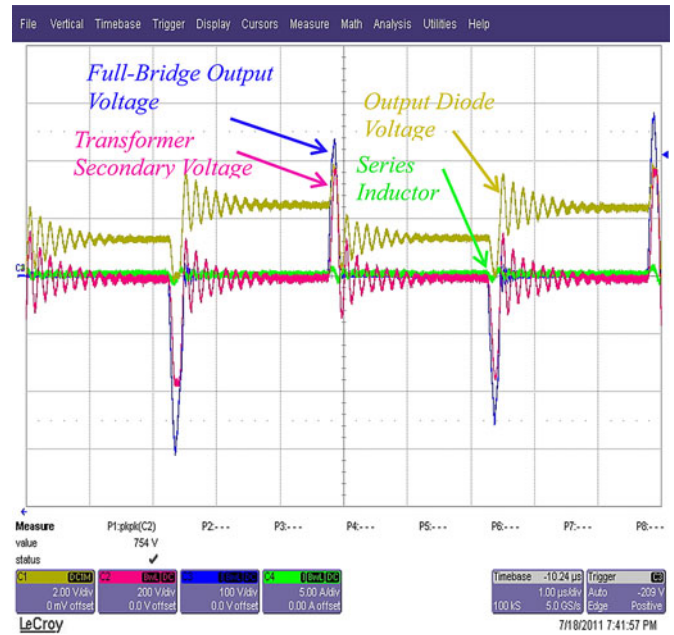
File Vertical Timebase Trigger Display Cursors Measure Math Analysis Utilities Help

Full-Bridge Output Voltage

Output Diode Voltage

Transformer Secondary Voltage

Series Inductor

C3

| Measure | P1:pkpk(C2) | P2:--- | P3:--- | P4:--- | P5:--- | P6:--- | P7:--- | P8:--- |
|---|---|---|---|---|---|---|---|---|
| value | 754 V | | | | | | | |
| status | ✔ | | | | | | | |

C1 DC1M 2.00 V/div 0 mV offset

C2 BwL DC 200 V/div 0.0 V offset

C3 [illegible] 100 V/div 0.0 V offset

C4 BwL DC 5.00 A/div 0.00 A offset

Timebase -10.24 µs 1.00 µs/div 100 kS 5.0 GS/s

Trigger C3 Auto -209 V Edge Positive

LeCroy

7/18/2011 7:41:57 PM